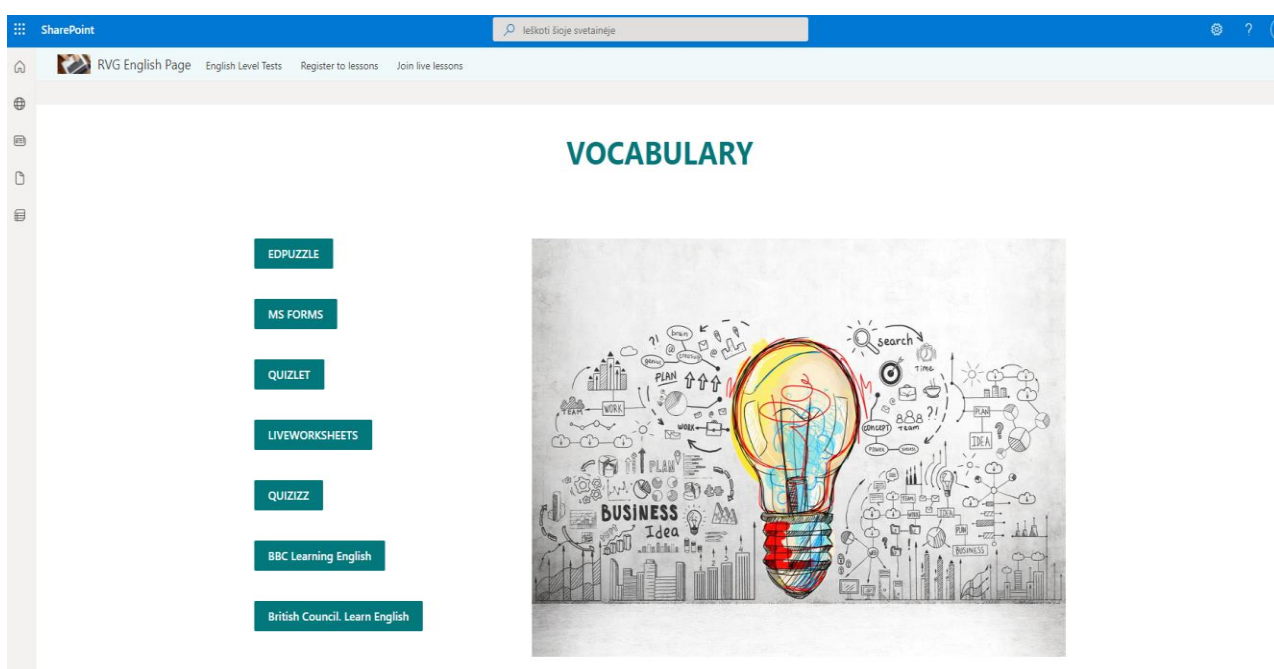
SharePoint

Ieškoti šioje svetainėje

RVG English Page English Level Tests Register to lessons Join live lessons

VOCABULARY

EDPUZZLE

MS FORMS

QUIZLET

LIVEWORKSHEETS

QUIZIZZ

BBC Learning English

British Council. Learn English

search
TIME
PLAN
WORK
TEAM
CONCEPT
IDEA
PLAN
BUSINESS
Idea
TEAM
BUSINESS